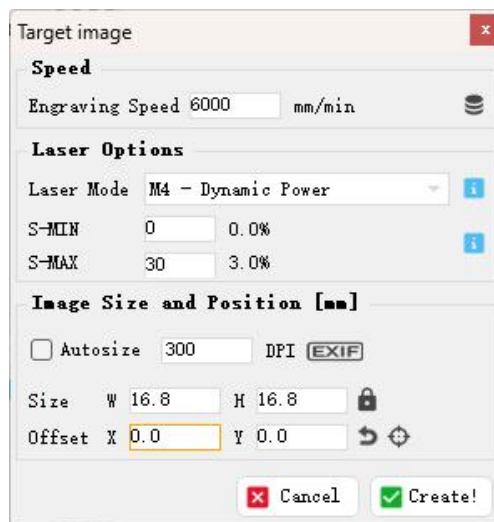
Target image

Speed

Engraving Speed 6000 mm/min

Laser Options

Laser Mode M4 - Dynamic Power

S-MIN 0 0.0%

S-MAX 30 3.0%

Image Size and Position [mm]

Autosize 300 DPI EXIF

Size W 16.8 H 16.8

Offset X 0.0 Y 0.0

Cancel Create!